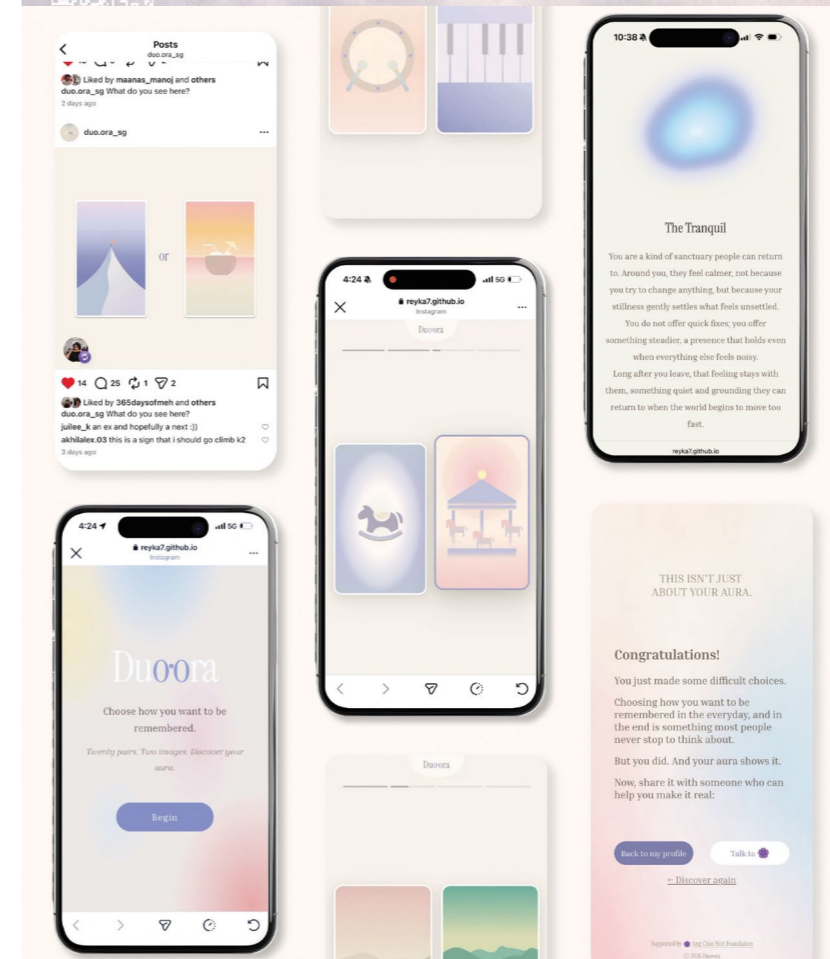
Posts
duo.ora_sg

Liked by maanas_manoj and others
duo.ora_sg What do you see here?
2 days ago

duo.ora_sg

or

14 25 1 2

Liked by 365daysofmeh and others
duo.ora_sg What do you see here?
juilee_k an ex and hopefully a next :))
akhilalex.03 this is a sign that i should go climb k2
3 days ago

10:38

The Tranquil

You are a kind of sanctuary people can return to. Around you, they feel calmer, not because you try to change anything, but because your stillness gently settles what feels unsettled. You do not offer quick fixes; you offer something steadier, a presence that holds even when everything else feels noisy.
Long after you leave, that feeling stays with them, something quiet and grounding they can return to when the world begins to move too fast.

reyka7.github.io

4:24
5G
reyka7.github.io
Instagram
Duoora

4:24
5G
reyka7.github.io
Instagram

Duoora

Choose how you want to be remembered.

Twenty pairs. Two images. Discover your aura.

Begin

Duoora

THIS ISN'T JUST ABOUT YOUR AURA.

Congratulations!

You just made some difficult choices.

Choosing how you want to be remembered in the everyday, and in the end is something most people never stop to think about.

But you did. And your aura shows it.

Now, share it with someone who can help you make it real:

Back to my profile

Talk to

← Discover again

Supported by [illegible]
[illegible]